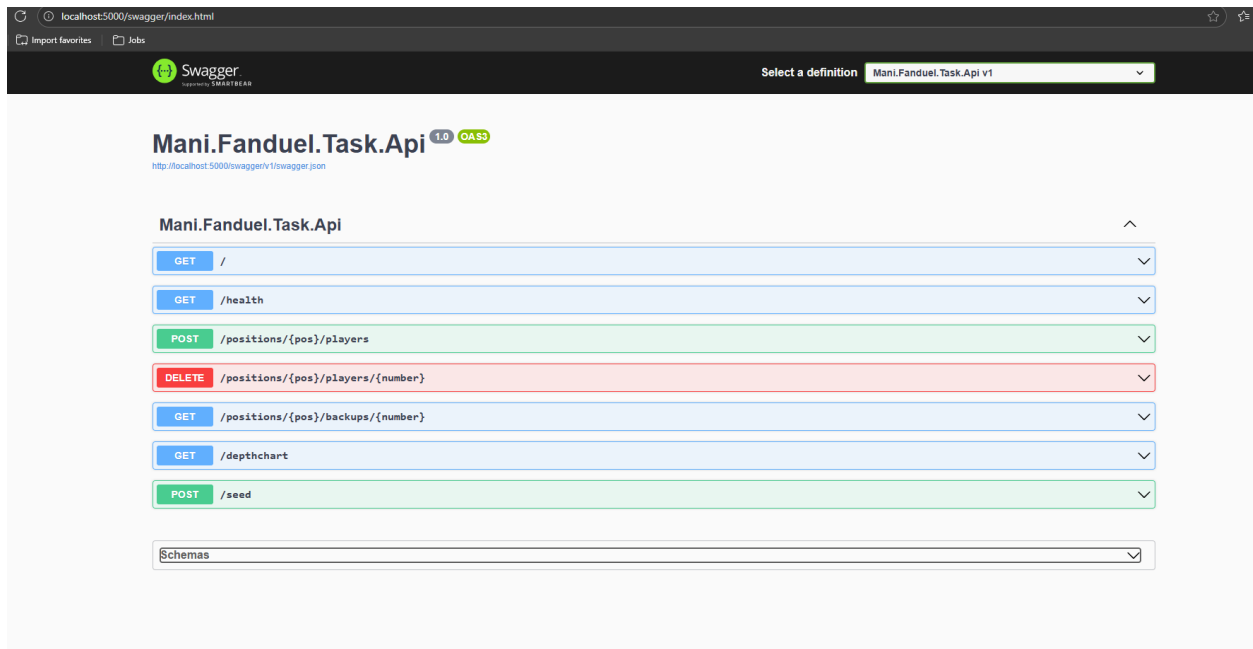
localhost:5000/swagger/index.html

Import favorites | Jobs

Swagger
supported by SMARTBEAR

Select a definition Mani.Fanduel.Task.Api v1

Mani.Fanduel.Task.Api 1.0 OAS3
http://localhost:5000/swagger/v1/swagger.json

Mani.Fanduel.Task.Api

GET /

GET /health

POST /positions/{pos}/players

DELETE /positions/{pos}/players/{number}

GET /positions/{pos}/backups/{number}

GET /depthchart

POST /seed

Schemas